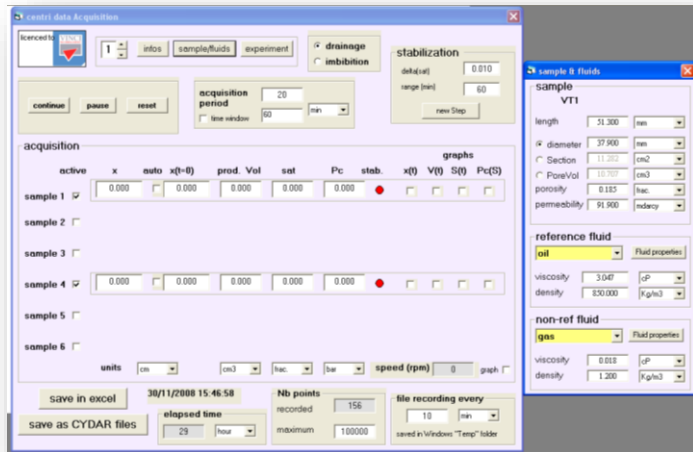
centri data Acquisition

licenced to

1

infos

sample/fluids

experiment

drainage

imbibition

stabilization

delta(sat)

0.010

range (min)

60

new Step

continue

pause

reset

acquisition period

20

time window

60

min

acquisition

graphs

active

x

auto

x(t=0)

prod. Vol

sat

Pc

stab.

x(t)

V(t)

S(t)

Pc(S)

sample 1

0.000

0.000

0.000

0.000

0.000

sample 2

sample 3

sample 4

0.000

0.000

0.000

0.000

0.000

sample 5

sample 6

units

cm

cm3

frac.

bar

speed (rpm)

0

graph

save in excel

30/11/2008 15:46:58

Nb points

recorded

156

maximum

100000

file recording every

10

min

saved in Windows "Temp" folder

save as CYDAR files

elapsed time

29

hour

sample & fluids

sample

VT1

length

51.300

mm

diameter

37.900

mm

Section

11.282

cm2

PoreVol

10.707

cm3

porosity

0.185

frac.

permeability

91.900

mdarcy

reference fluid

oil

Fluid properties

viscosity

3.047

cP

density

850.0000

Kg/m3

non-ref fluid

gas

Fluid properties

viscosity

0.018

cP

density

1.200

Kg/m3